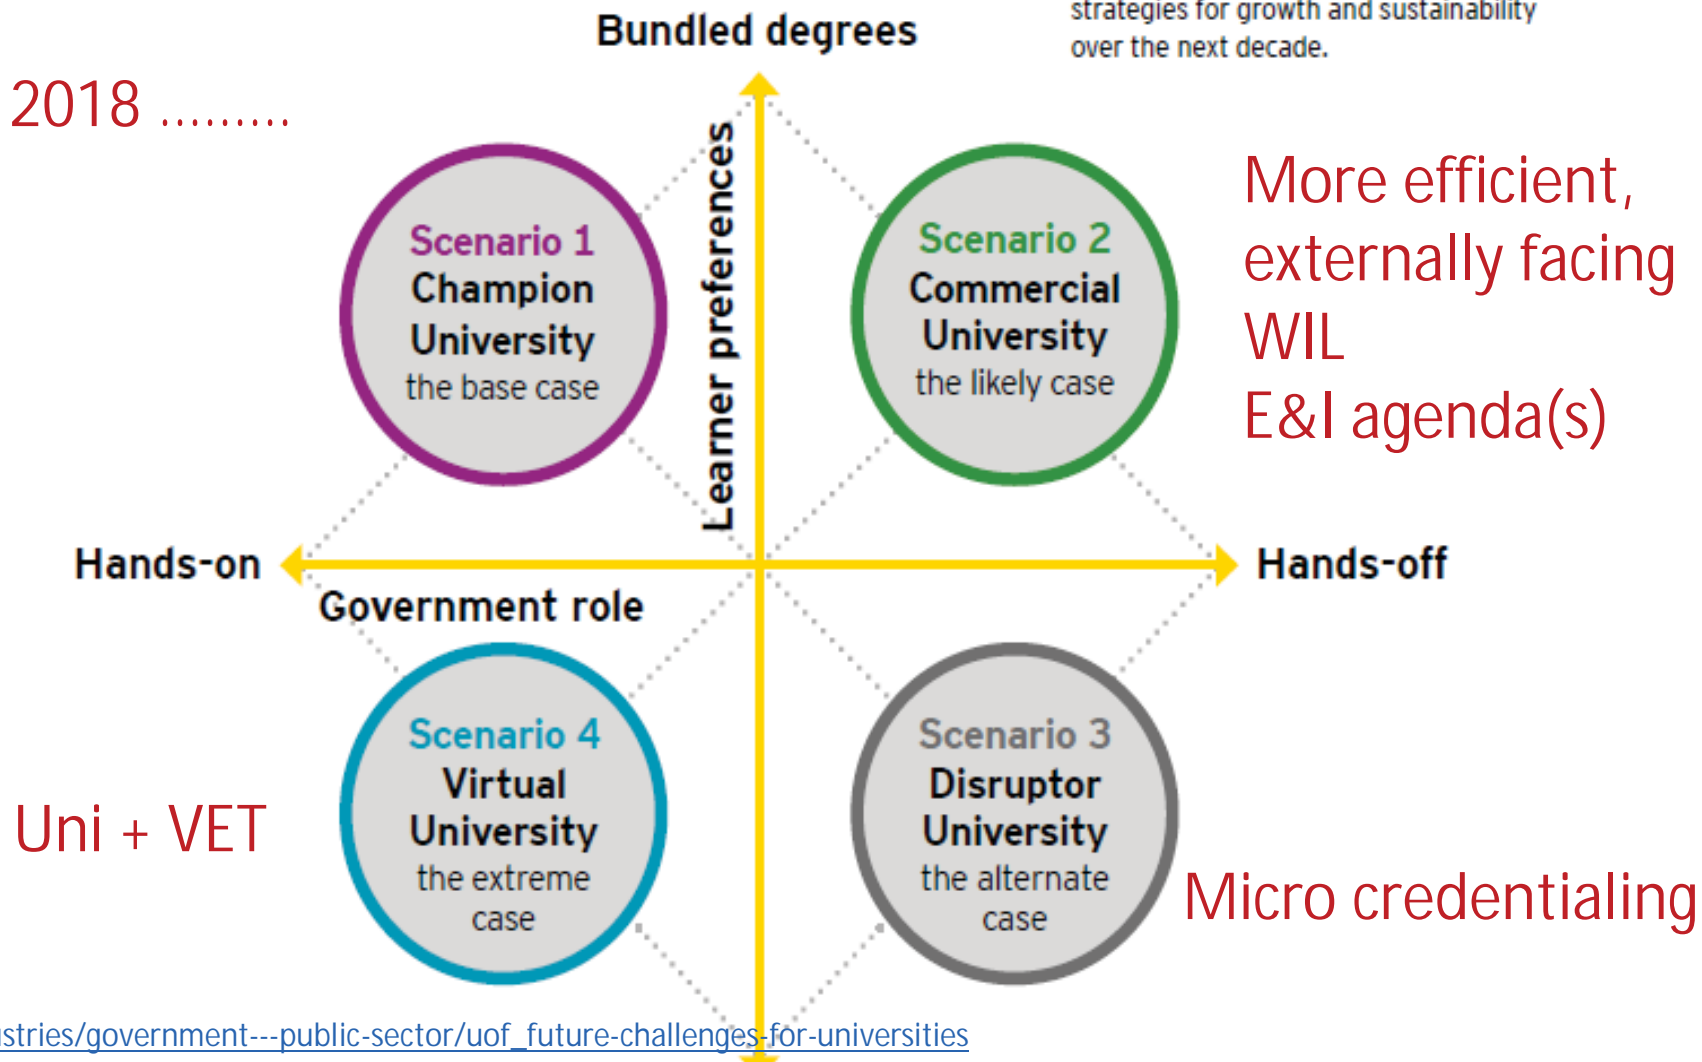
strategies for growth and sustainability over the next decade.

Bundled degrees

2018 .........

More efficient, externally facing WIL E&I agenda(s)

Learner preferences

Scenario 1 Champion University the base case

Scenario 2 Commercial University the likely case

Hands-on

Hands-off

Government role

Scenario 4 Virtual University the extreme case

Scenario 3 Disruptor University the alternate case

Uni + VET

Micro credentialing

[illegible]stries/government---public-sector/uof_future-challenges-for-universities